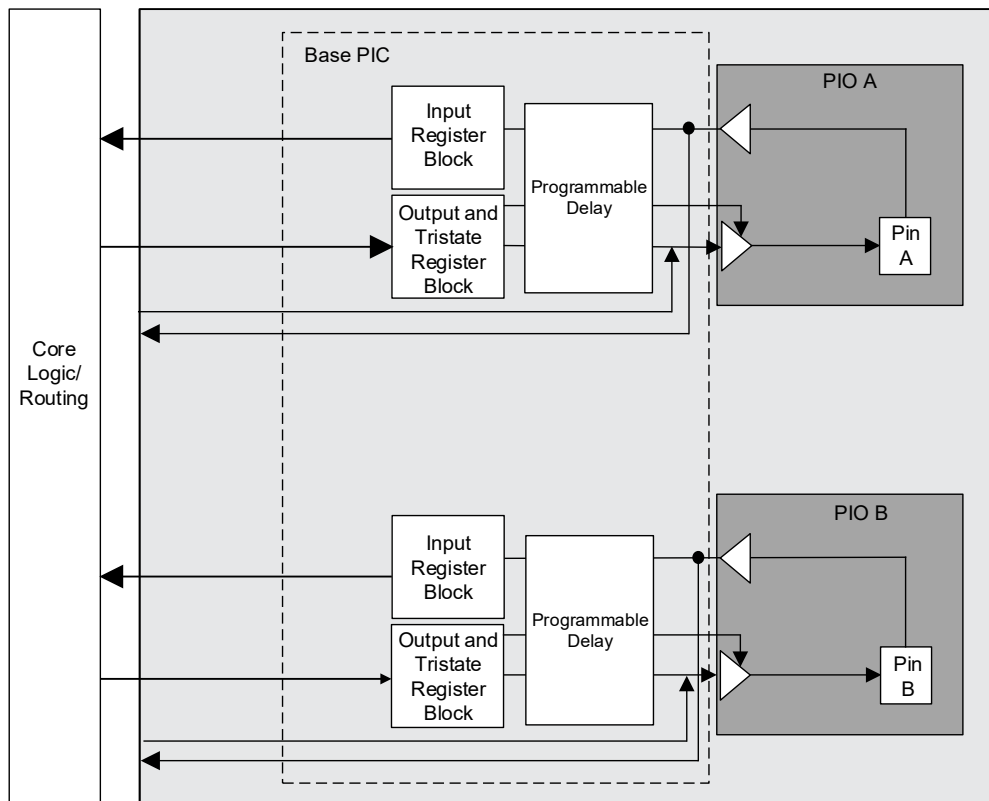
Core Logic/ Routing

Base PIC

Input Register Block

Output and Tristate Register Block

Programmable Delay

PIO A

Pin A

Input Register Block

Output and Tristate Register Block

Programmable Delay

PIO B

Pin B